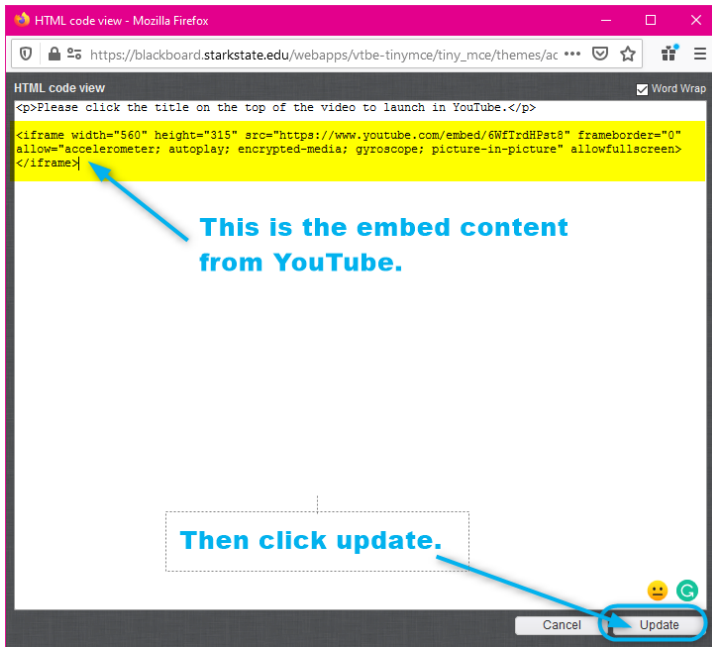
HTML code view - Mozilla Firefox

https://blackboard.starkstate.edu/webapps/vtbe-tinymce/tiny_mce/themes/ac •••

HTML code view

Word Wrap

<p>Please click the title on the top of the video to launch in YouTube.</p>

<iframe width="560" height="315" src="https://www.youtube.com/embed/6WfTrdHPst8" frameborder="0" allow="accelerometer; autoplay; encrypted-media; gyroscope; picture-in-picture" allowfullscreen></iframe>

This is the embed content from YouTube.

Then click update.

Cancel

Update